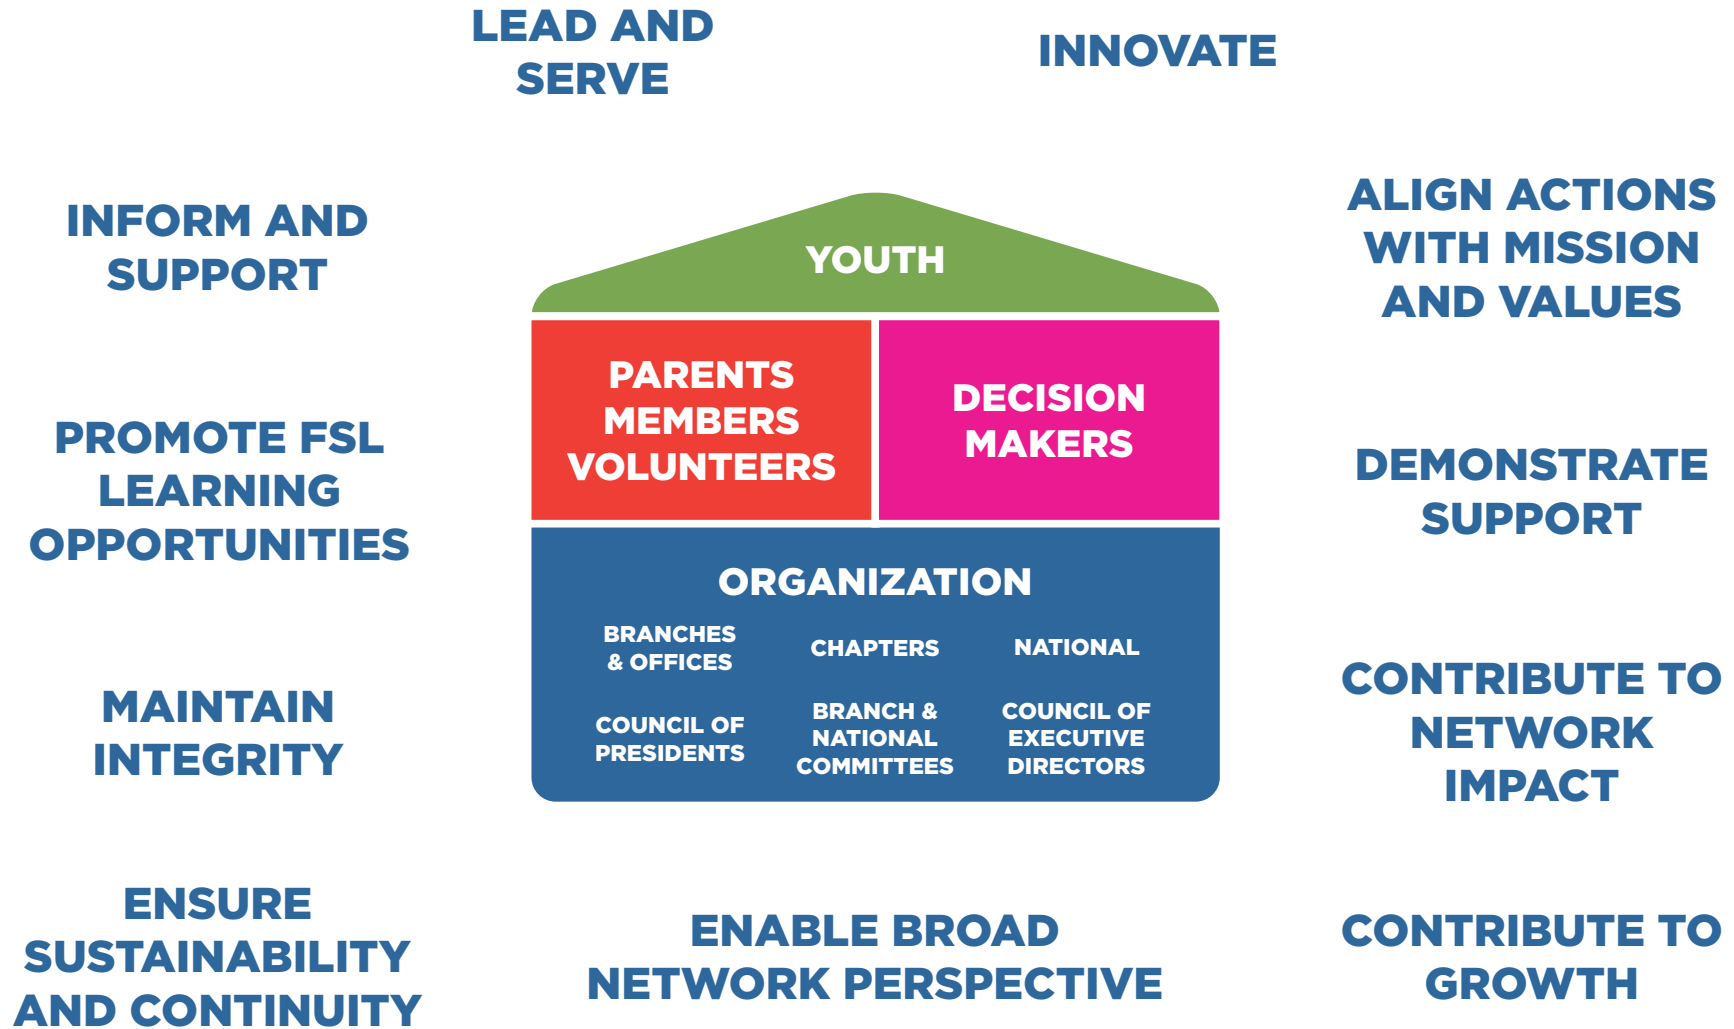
LEAD AND SERVE

INNOVATE

INFORM AND SUPPORT

ALIGN ACTIONS WITH MISSION AND VALUES

YOUTH

PARENTS MEMBERS VOLUNTEERS

DECISION MAKERS

PROMOTE FSL LEARNING OPPORTUNITIES

DEMONSTRATE SUPPORT

ORGANIZATION

BRANCHES & OFFICES

CHAPTERS

NATIONAL

COUNCIL OF PRESIDENTS

BRANCH & NATIONAL COMMITTEES

COUNCIL OF EXECUTIVE DIRECTORS

MAINTAIN INTEGRITY

CONTRIBUTE TO NETWORK IMPACT

ENSURE SUSTAINABILITY AND CONTINUITY

ENABLE BROAD NETWORK PERSPECTIVE

CONTRIBUTE TO GROWTH